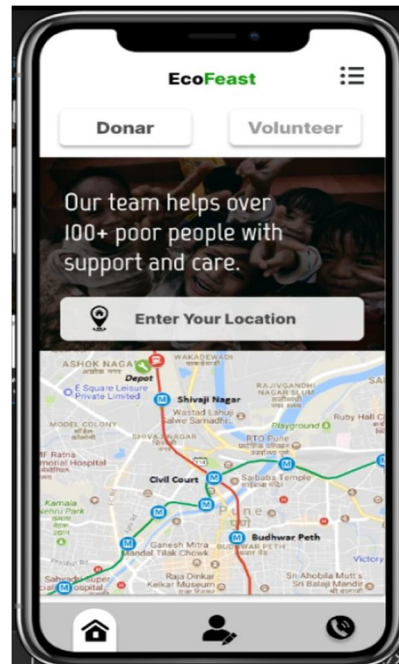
EcoFeast

Donar

Volunteer

Our team helps over 100+ poor people with support and care.

Enter Your Location

ASHOK NAGAR
WAKADEWADI
Depot
E Square Leisure Private Limited
Shivaji Nagar
RAJIVGANDHI NAGAR SLUM
Wastad Lahuji Salve Samadhi
Ruby Hall C
MODEL COLONY
Playground
SHIVAJINAGAR
RTO Pune
MF Ratna Memorial Hospital
Civil Court
Sarbaba Temple
Kamala Nehru Park
Pune
Budhwar Peth
Ganesh Mitra Mandal Tilak Chowk
BUDHWAR PETH
Victory
Sahyadri Super Hospital
Raja Dinkar Kelkar Museum
Sri Ahobila Mutt's Sri Balaji Mandir